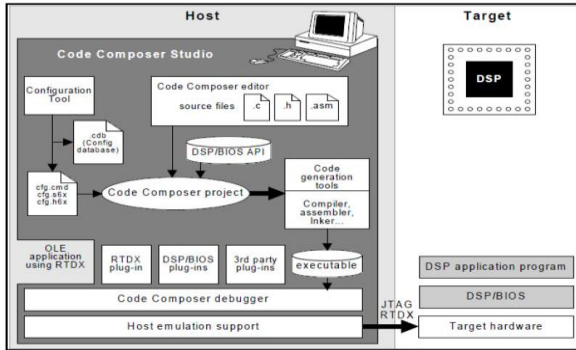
Host

Target

Code Composer Studio

Configuration Tool

Code Composer editor

source files

.c

.h

.asm

.cdb (Config database)

DSP/BIOS API

cfg.cmd cfg.s6x cfg.h6x

Code Composer project

Code generation tools

Compiler, assembler, linker...

OLE application using RTDX

RTDX plug-in

DSP/BIOS plug-ins

3rd party plug-ins

executable

Code Composer debugger

Host emulation support

JTAG RTDX

DSP

DSP application program

DSP/BIOS

Target hardware